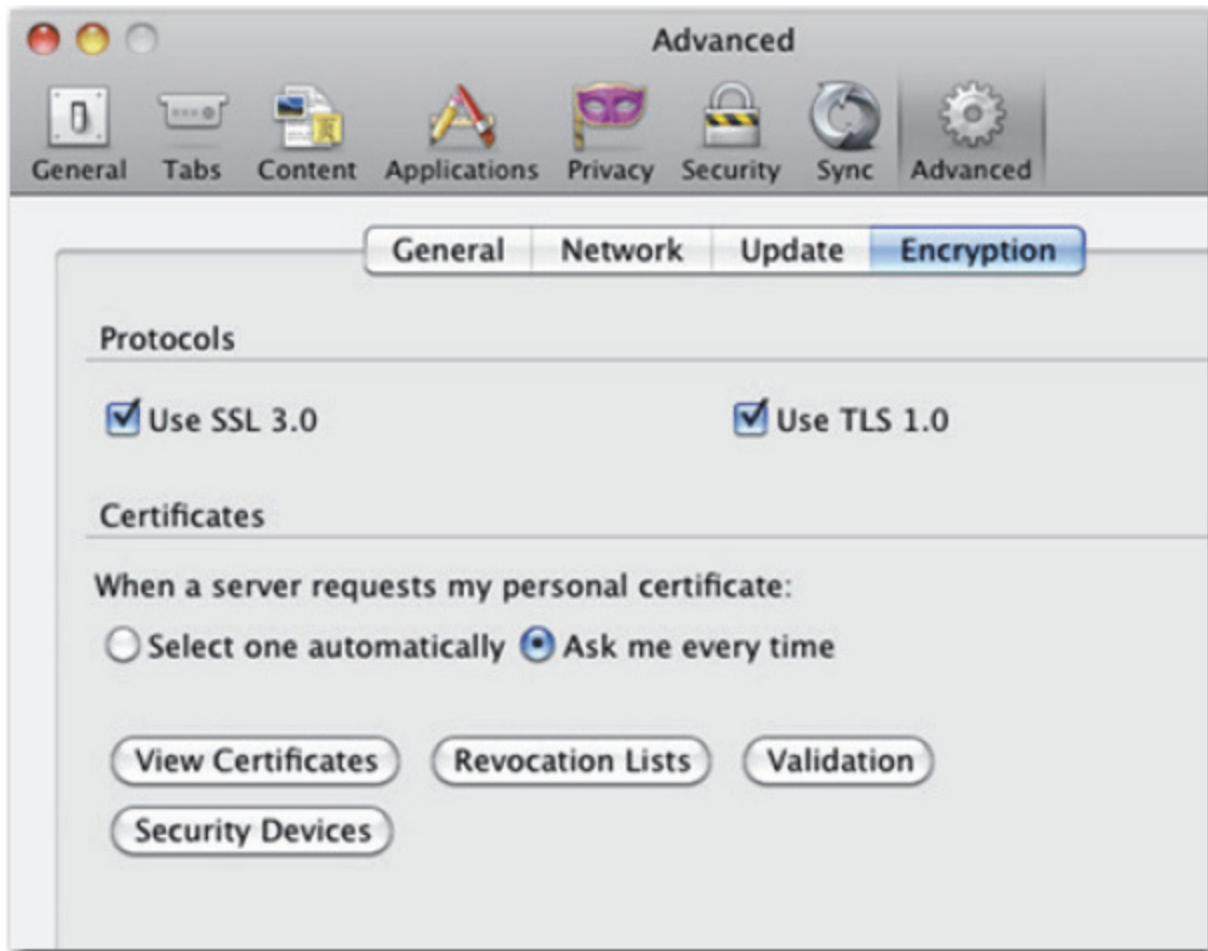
Advanced

General Tabs Content Applications Privacy Security Sync Advanced

General Network Update Encryption

Protocols

Use SSL 3.0

Use TLS 1.0

Certificates

When a server requests my personal certificate:

Select one automatically Ask me every time

View Certificates Revocation Lists Validation

Security Devices